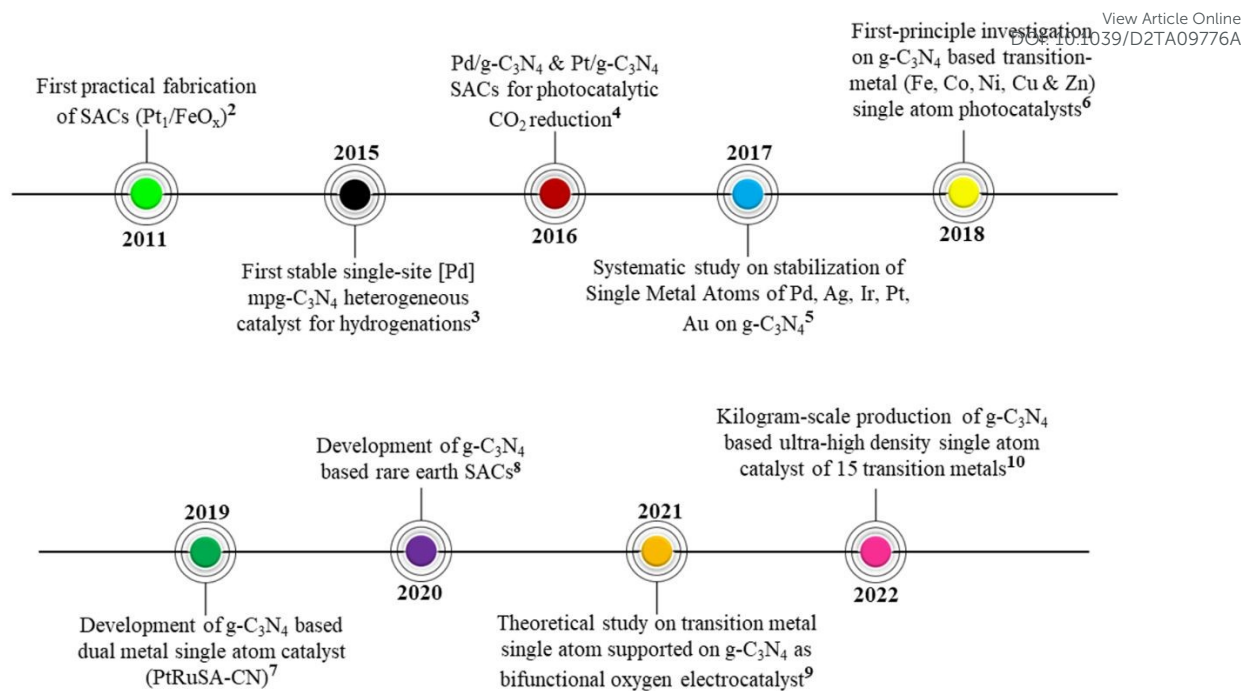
View Article Online
DOI: 10.1039/D2TA09776A

First practical fabrication of SACs ($Pt_1/FeO_x$)$^{2}$

2011

2015

First stable single-site [Pd] mpg-$C_3N_4$ heterogeneous catalyst for hydrogenations$^{3}$

Pd/g-$C_3N_4$ & Pt/g-$C_3N_4$ SACs for photocatalytic $CO_2$ reduction$^{4}$

2016

2017

Systematic study on stabilization of Single Metal Atoms of Pd, Ag, Ir, Pt, Au on g-$C_3N_4$$^{5}$

First-principle investigation on g-$C_3N_4$ based transition-metal (Fe, Co, Ni, Cu & Zn) single atom photocatalysts$^{6}$

2018

2019

Development of g-$C_3N_4$ based dual metal single atom catalyst (PtRuSA-CN)$^{7}$

Development of g-$C_3N_4$ based rare earth SACs$^{8}$

2020

2021

Theoretical study on transition metal single atom supported on g-$C_3N_4$ as bifunctional oxygen electrocatalyst$^{9}$

Kilogram-scale production of g-$C_3N_4$ based ultra-high density single atom catalyst of 15 transition metals$^{10}$

2022